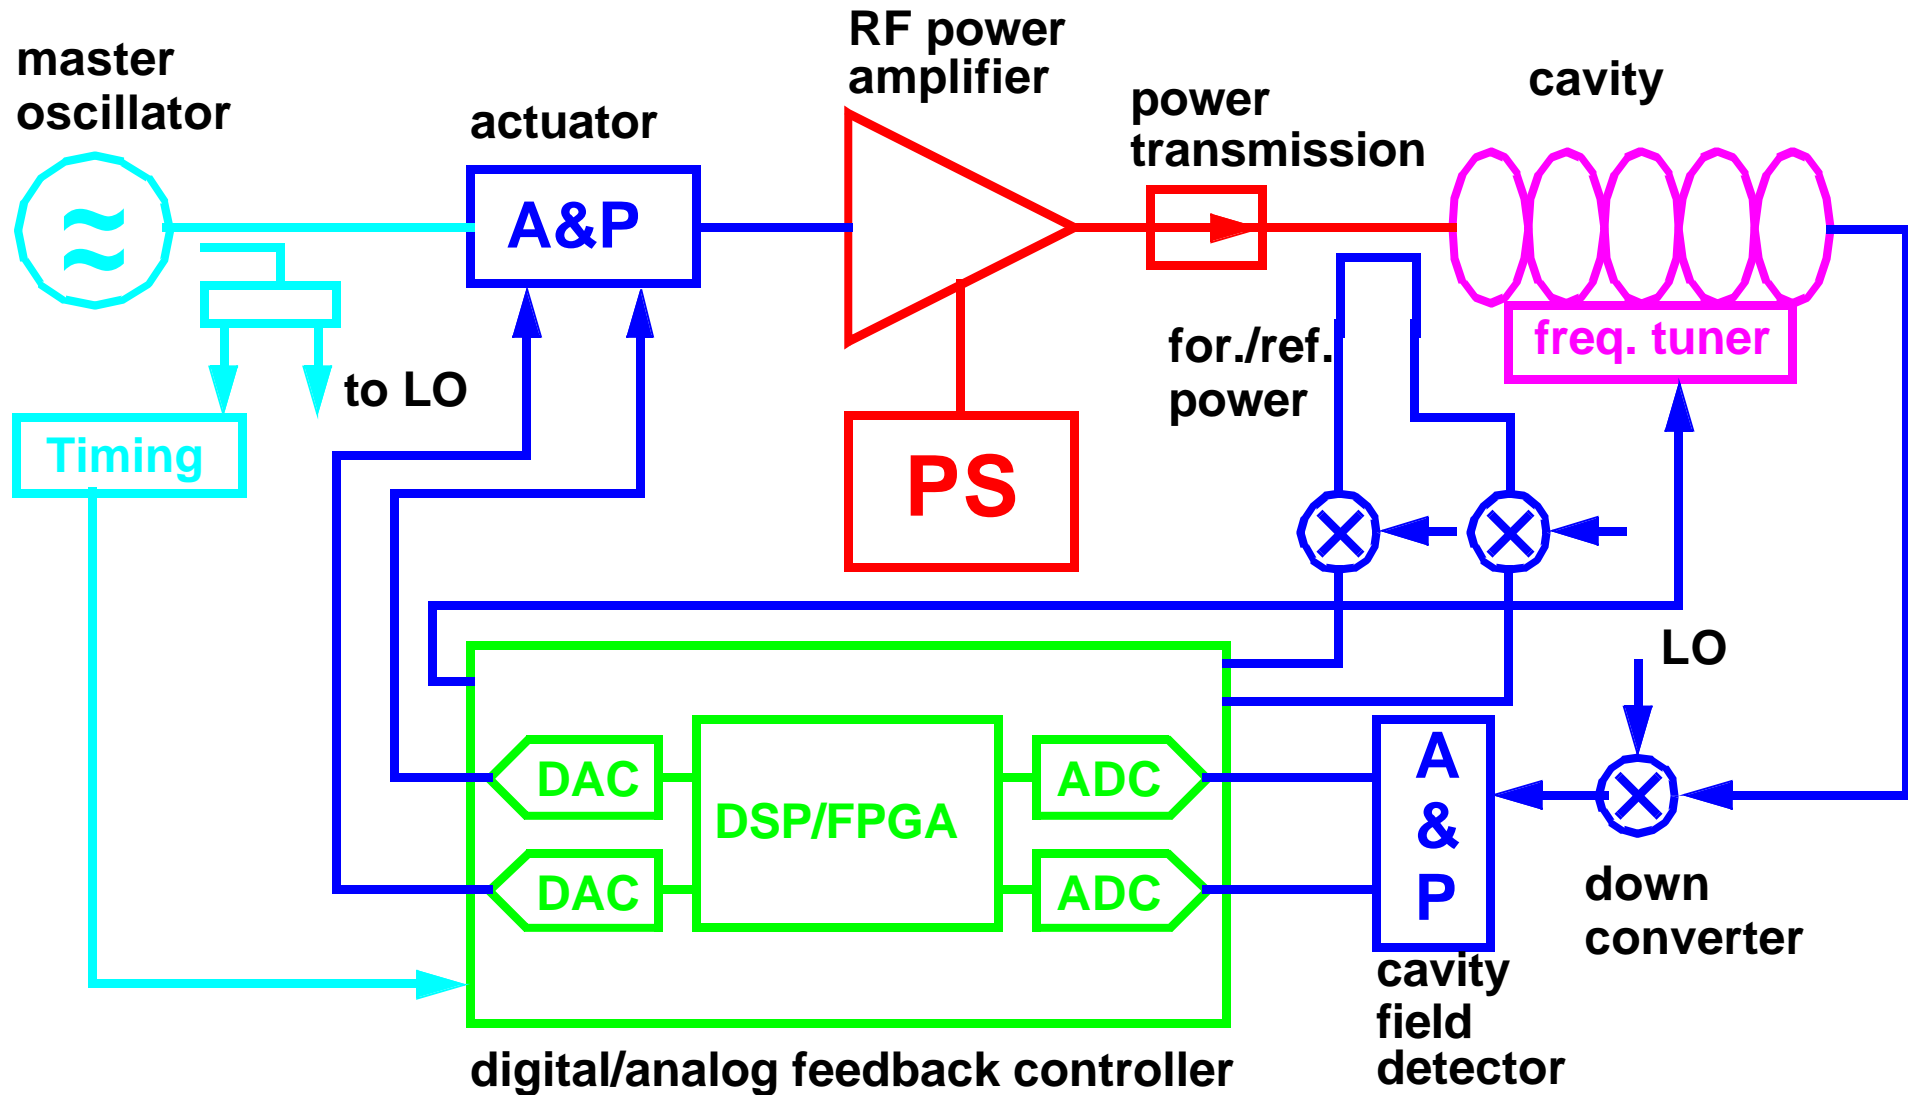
master oscillator

$\approx$

actuator

A&P

RF power amplifier

power transmission

cavity

to LO

Timing

PS

for./ref. power

freq. tuner

LO

DAC

DAC

DSP/FPGA

ADC

ADC

A & P

down converter

cavity field detector

digital/analog feedback controller